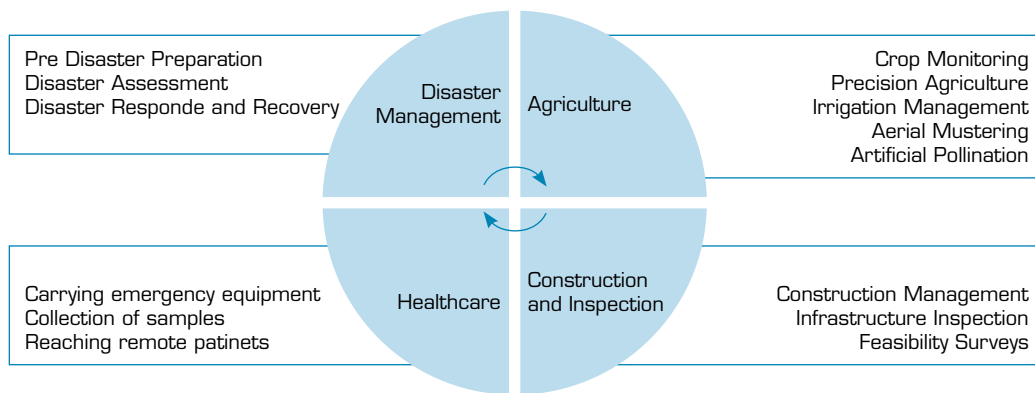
Pre Disaster Preparation
Disaster Assessment
Disaster Responde and Recovery

Disaster Management

Agriculture

Crop Monitoring
Precision Agriculture
Irrigation Management
Aerial Mustering
Artificial Pollination

Carrying emergency equipment
Collection of samples
Reaching remote patinets

Healthcare

Construction and Inspection

Construction Management
Infrastructure Inspection
Feasibility Surveys